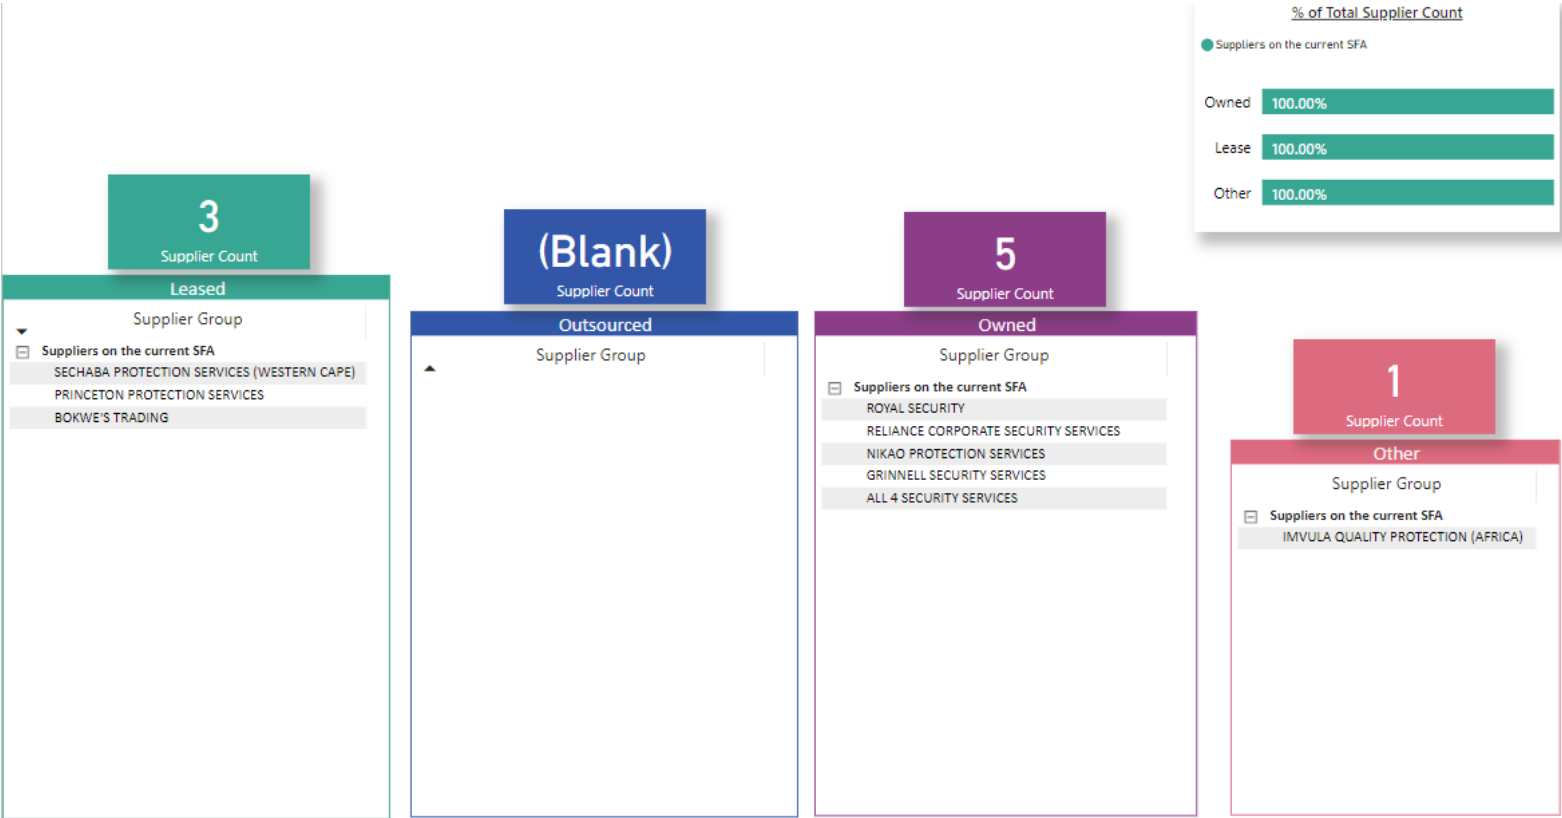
% of Total Supplier Count

Suppliers on the current SFA

| | |
|---|---|
| Owned | 100.00% |
| Lease | 100.00% |
| Other | 100.00% |

3
Supplier Count

Leased

Supplier Group

Suppliers on the current SFA
SECHABA PROTECTION SERVICES (WESTERN CAPE)
PRINCETON PROTECTION SERVICES
BOKWE'S TRADING

(Blank)
Supplier Count

Outsourced

Supplier Group

5
Supplier Count

Owned

Supplier Group

Suppliers on the current SFA
ROYAL SECURITY
RELIANCE CORPORATE SECURITY SERVICES
NIKAO PROTECTION SERVICES
GRINNELL SECURITY SERVICES
ALL 4 SECURITY SERVICES

1
Supplier Count

Other

Supplier Group

Suppliers on the current SFA
IMVULA QUALITY PROTECTION (AFRICA)